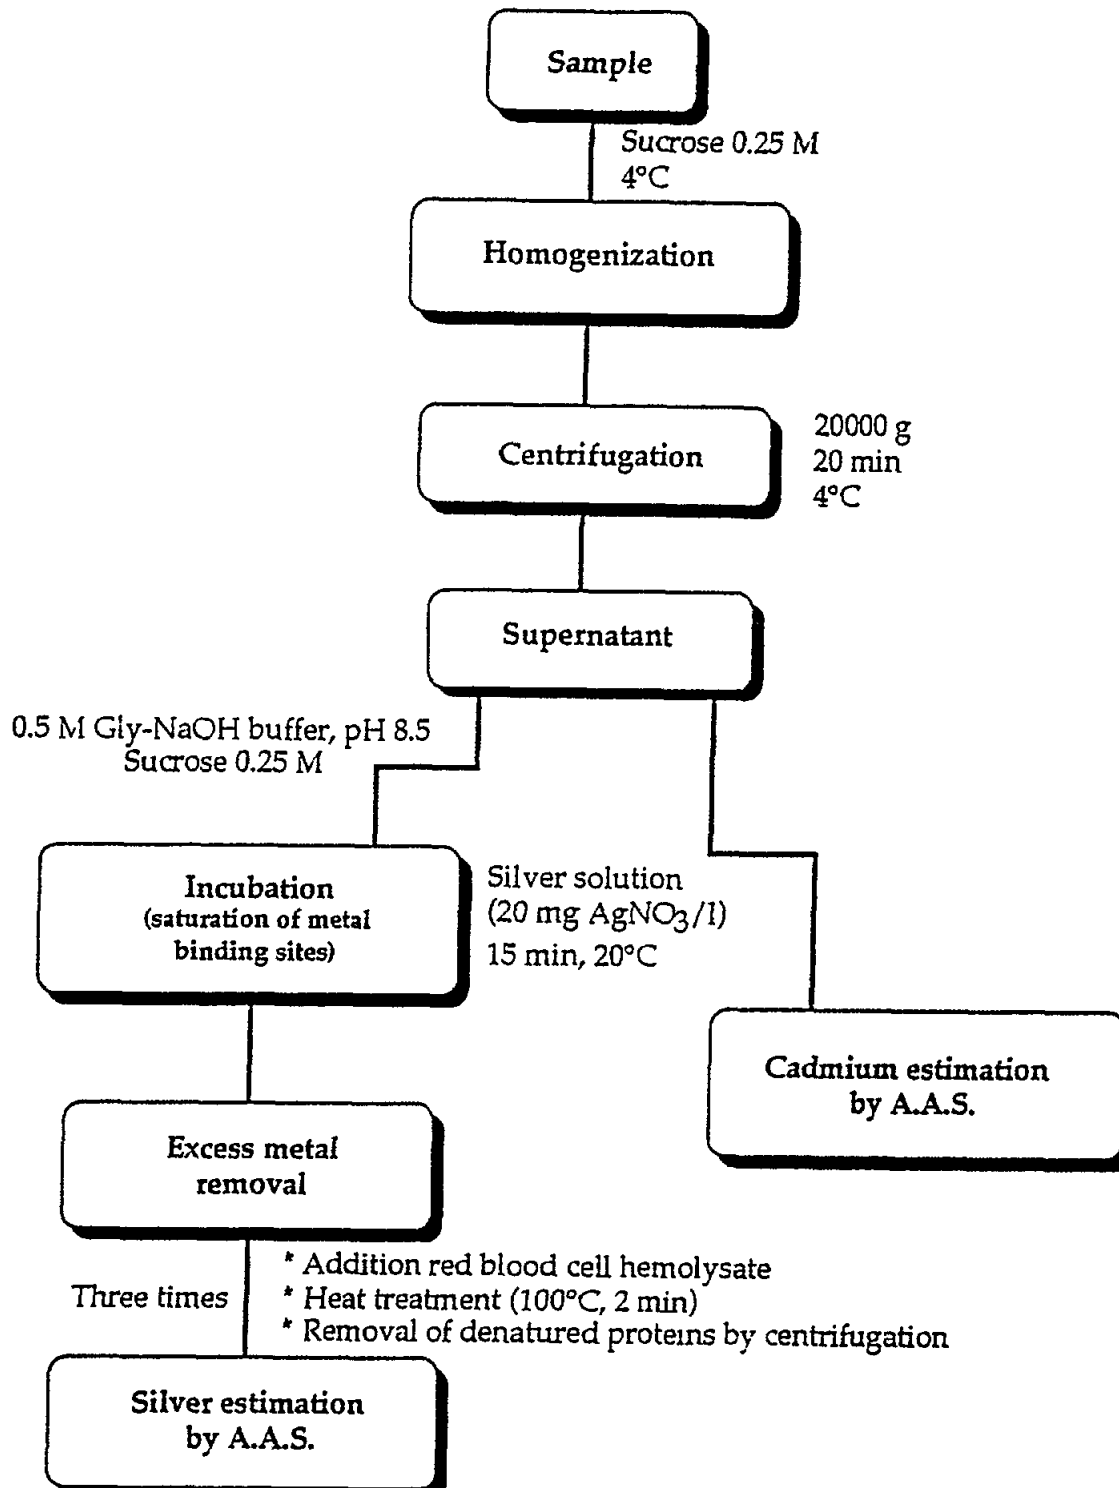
Sample

Sucrose 0.25 M
4°C

Homogenization

Centrifugation

20000 g
20 min
4°C

Supernatant

0.5 M Gly-NaOH buffer, pH 8.5
Sucrose 0.25 M

Incubation
(saturation of metal binding sites)

Silver solution
(20 mg $AgNO_3$/l)
15 min, 20°C

Cadmium estimation by A.A.S.

Excess metal removal

Three times

* Addition red blood cell hemolysate
* Heat treatment (100°C, 2 min)
* Removal of denatured proteins by centrifugation

Silver estimation by A.A.S.